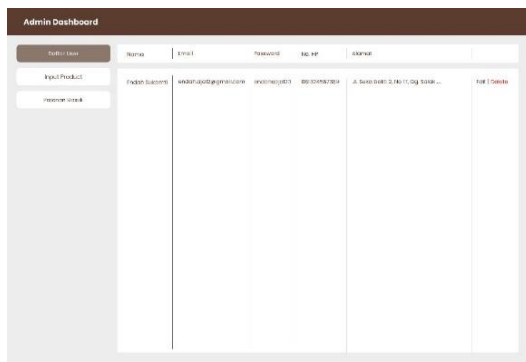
Admin Dashboard

Daftar User

Input Product

Pesanan Masuk

| Nama | Email | Password | No. HP | Alamat | |
|---|---|---|---|---|---|
| Padah Susanto | endahsaputri@gmail.com | endahsaputri23 | 082324567894 | Jl. Suka baik 3, No 17, Dg. Sakai ... | Edit \| Delete |